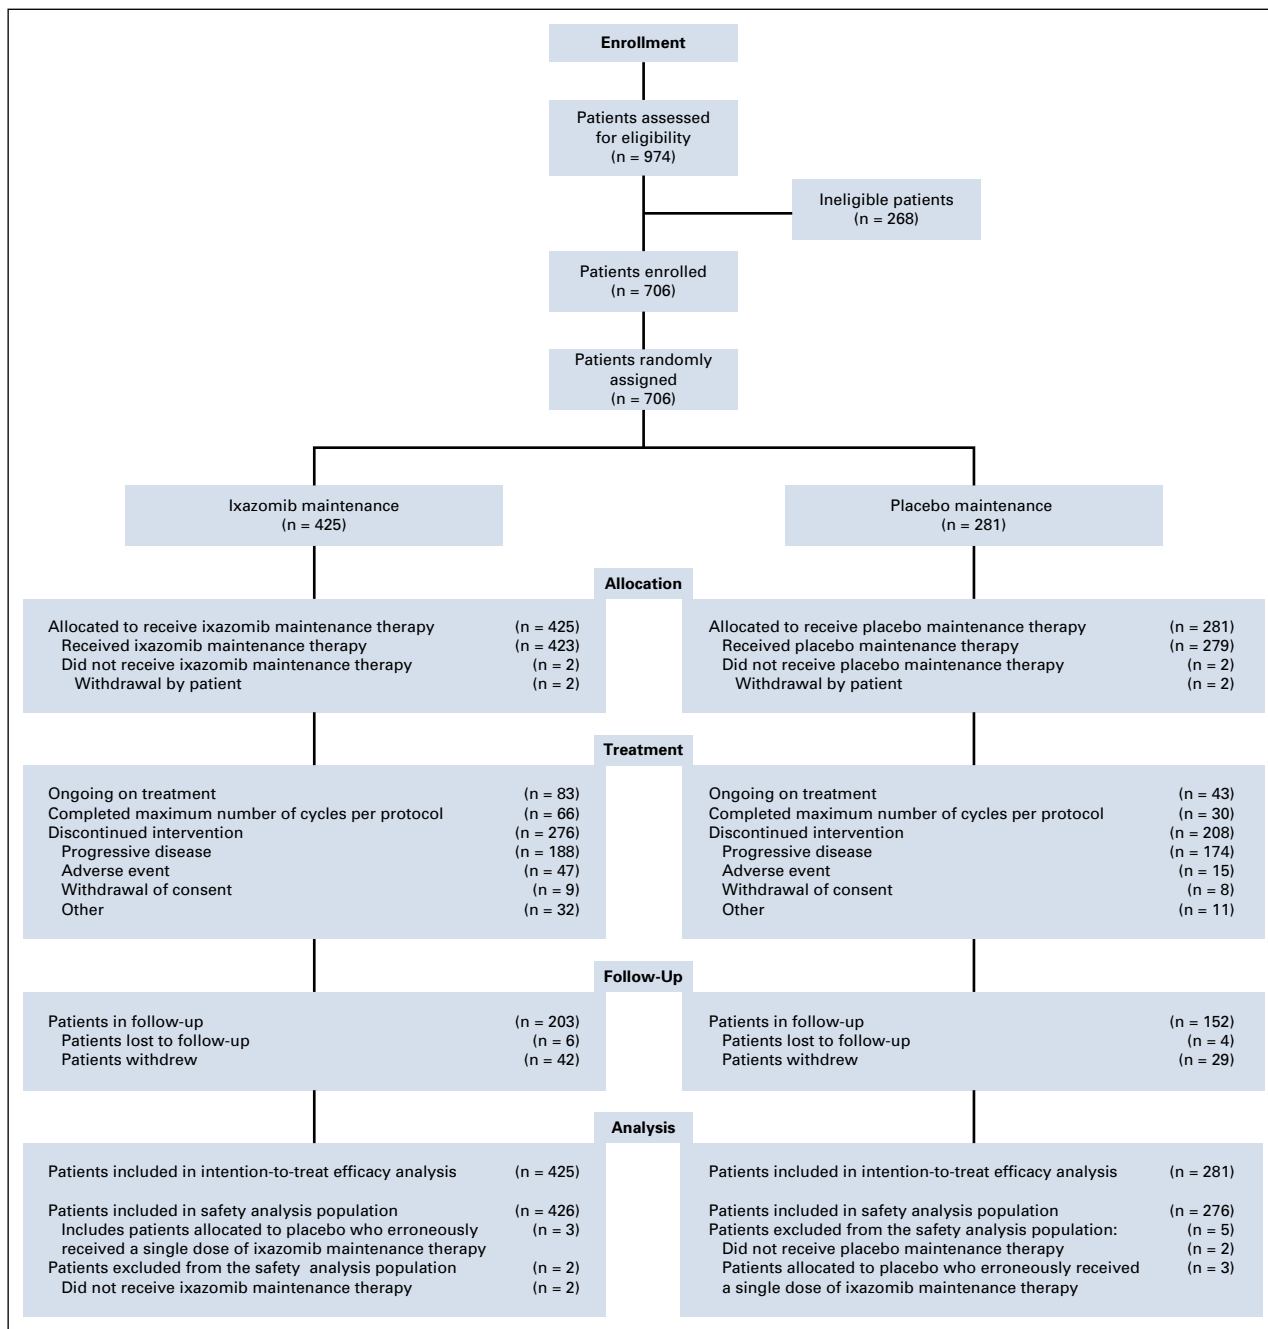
Enrollment

Patients assessed for eligibility (n = 974)

Ineligible patients (n = 268)

Patients enrolled (n = 706)

Patients randomly assigned (n = 706)

Ixazomib maintenance (n = 425)

Placebo maintenance (n = 281)

Allocation

Allocated to receive ixazomib maintenance therapy (n = 425)
Received ixazomib maintenance therapy (n = 423)
Did not receive ixazomib maintenance therapy (n = 2)
Withdrawal by patient (n = 2)

Allocated to receive placebo maintenance therapy (n = 281)
Received placebo maintenance therapy (n = 279)
Did not receive placebo maintenance therapy (n = 2)
Withdrawal by patient (n = 2)

Treatment

Ongoing on treatment (n = 83)
Completed maximum number of cycles per protocol (n = 66)
Discontinued intervention (n = 276)
Progressive disease (n = 188)
Adverse event (n = 47)
Withdrawal of consent (n = 9)
Other (n = 32)

Ongoing on treatment (n = 43)
Completed maximum number of cycles per protocol (n = 30)
Discontinued intervention (n = 208)
Progressive disease (n = 174)
Adverse event (n = 15)
Withdrawal of consent (n = 8)
Other (n = 11)

Follow-Up

Patients in follow-up (n = 203)
Patients lost to follow-up (n = 6)
Patients withdrew (n = 42)

Patients in follow-up (n = 152)
Patients lost to follow-up (n = 4)
Patients withdrew (n = 29)

Analysis

Patients included in intention-to-treat efficacy analysis (n = 425)

Patients included in safety analysis population (n = 426)
Includes patients allocated to placebo who erroneously received a single dose of ixazomib maintenance therapy (n = 3)
Patients excluded from the safety analysis population (n = 2)
Did not receive ixazomib maintenance therapy (n = 2)

Patients included in intention-to-treat efficacy analysis (n = 281)

Patients included in safety analysis population (n = 276)
Patients excluded from the safety analysis population: (n = 5)
Did not receive placebo maintenance therapy (n = 2)
Patients allocated to placebo who erroneously received a single dose of ixazomib maintenance therapy (n = 3)